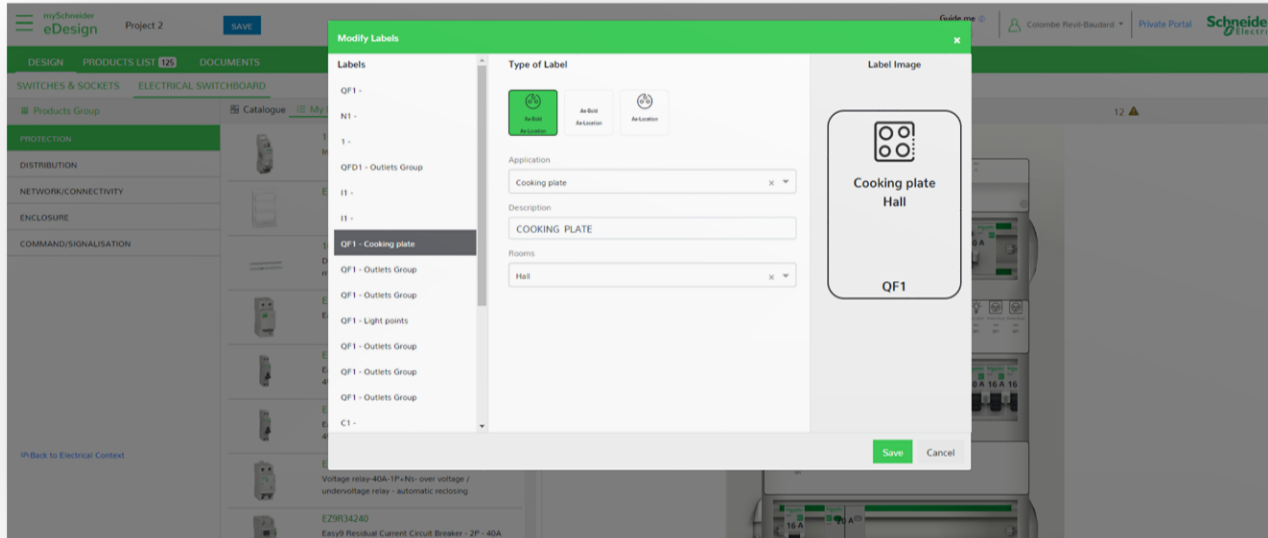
mySchneider eDesign

Project 2

SAVE

Guide me

Colombe Revil-Baudard

Private Portal

Schneider Electric

DESIGN

PRODUCTS LIST 125

DOCUMENTS

SWITCHES & SOCKETS

ELECTRICAL SWITCHBOARD

Products Group

Catalogue

PROTECTION

DISTRIBUTION

NETWORK/CONNECTIVITY

ENCLOSURE

COMMAND/SIGNALISATION

Back to Electrical Context

12

Voltage relay-40A-1P+N- over voltage / undervoltage relay - automatic reclosing

EZ9R34240

Easy9 Residual Current Circuit Breaker - 2P - 40A

Modify Labels

Labels

QF1 -

N1 -

1 -

QFD1 - Outlets Group

I1 -

I1 -

QF1 - Cooking plate

QF1 - Outlets Group

QF1 - Outlets Group

QF1 - Light points

QF1 - Outlets Group

QF1 - Outlets Group

QF1 - Outlets Group

C1 -

Type of Label

Application

Cooking plate

Description

COOKING PLATE

Rooms

Hall

Label Image

Cooking plate
Hall

QF1

Save

Cancel